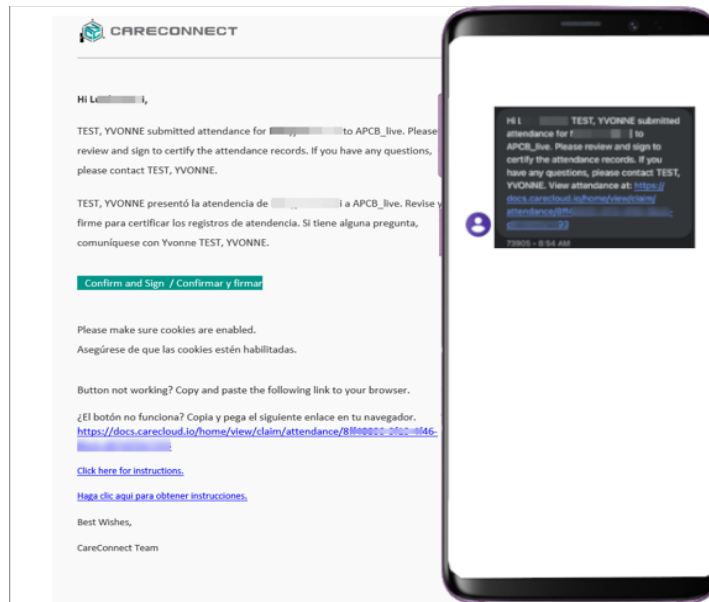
CARECONNECT

Hi L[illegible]i,

TEST, YVONNE submitted attendance for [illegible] to APCB_live. Please review and sign to certify the attendance records. If you have any questions, please contact TEST, YVONNE.

TEST, YVONNE presentó la atendencia de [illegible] a APCB_live. Revise y firme para certificar los registros de atendencia. Si tiene alguna pregunta, comuníquese con Yvonne TEST, YVONNE.

Confirm and Sign / Confirmar y firmar

Please make sure cookies are enabled.
Asegúrese de que las cookies estén habilitadas.

Button not working? Copy and paste the following link to your browser.

¿El botón no funciona? Copia y pega el siguiente enlace en tu navegador.
https://docs.carecloud.io/home/view/claim/attendance/8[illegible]

Click here for instructions.

Haga clic aqui para obtener instrucciones.

Best Wishes,

CareConnect Team

Hi L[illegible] TEST, YVONNE submitted attendance for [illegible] to APCB_live. Please review and sign to certify the attendance records. If you have any questions, please contact TEST, YVONNE. View attendance at: https://docs.carecloud.io/home/view/claim/attendance/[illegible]

73905 • 8:54 AM